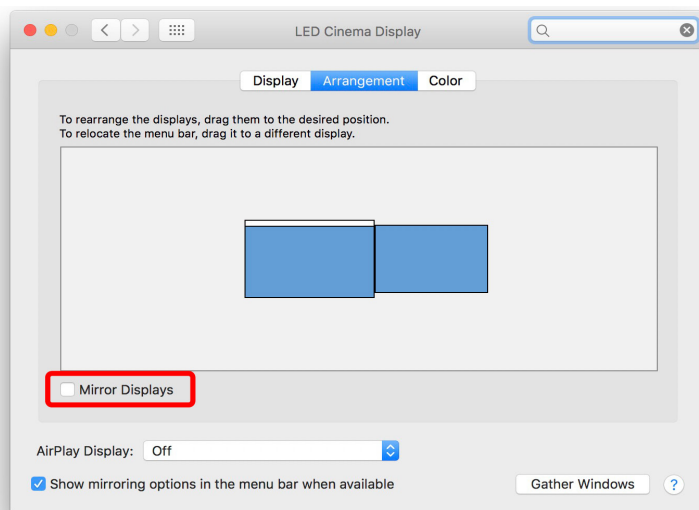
LED Cinema Display

Display Arrangement Color

To rearrange the displays, drag them to the desired position.
To relocate the menu bar, drag it to a different display.

Mirror Displays

AirPlay Display: Off

Show mirroring options in the menu bar when available

Gather Windows

?